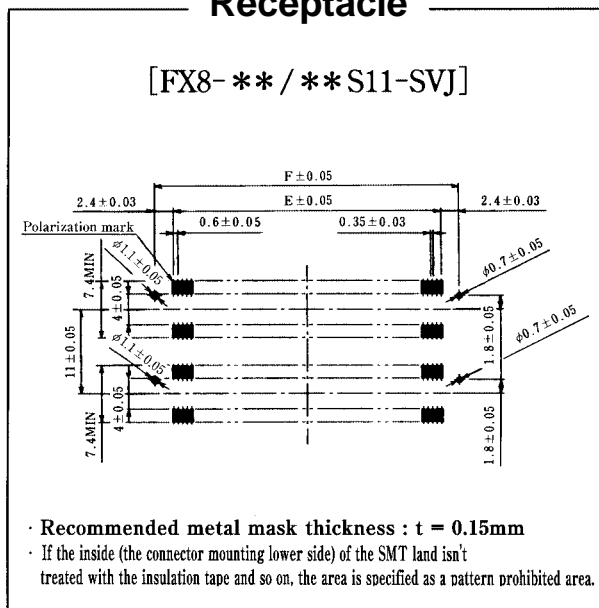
Receptacle

[FX8-$**$/$**$S11-SVJ]

F$\pm$0.05

2.4$\pm$0.03

E$\pm$0.05

2.4$\pm$0.03

0.6$\pm$0.05

0.35$\pm$0.03

Polarization mark

$\phi$1.1$\pm$0.05

$\phi$0.7$\pm$0.05

7.4MIN

4$\pm$0.05

4$\pm$0.05

$\phi$0.7$\pm$0.05

11$\pm$0.05

$\phi$1.1$\pm$0.05

1.8$\pm$0.05

4$\pm$0.05

7.4MIN

1.8$\pm$0.05

· Recommended metal mask thickness : t = 0.15mm
· If the inside (the connector mounting lower side) of the SMT land isn't treated with the insulation tape and so on, the area is specified as a pattern prohibited area.